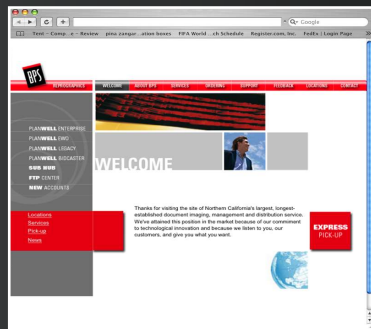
Q• Google

Trel – Comp...e – Review   jonu zangar...ation boxes   FIFA World ...ch Schedule   Register.com, Inc.   FedEx | Login Page

BPS

REPROGRAPHICS   WELCOME   ABOUT BPS   SERVICES   ORDERING   SUPPORT   FEEDBACK   LOCATIONS   CONTACT

PLANWELL ENTERPRISE
PLANWELL EMO
PLANWELL LEGACY
PLANWELL BIDCASTER
SUB HUB
FTP CENTER
NEW ACCOUNTS

Locations
Services
Pick-up
News

WELCOME

Thanks for visiting the site of Northern California's largest, longest-established document imaging, management and distribution service. We've attained this position in the market because of our commitment to technological innovation and because we listen to you, our customers, and give you what you want.

EXPRESS
PICK-UP